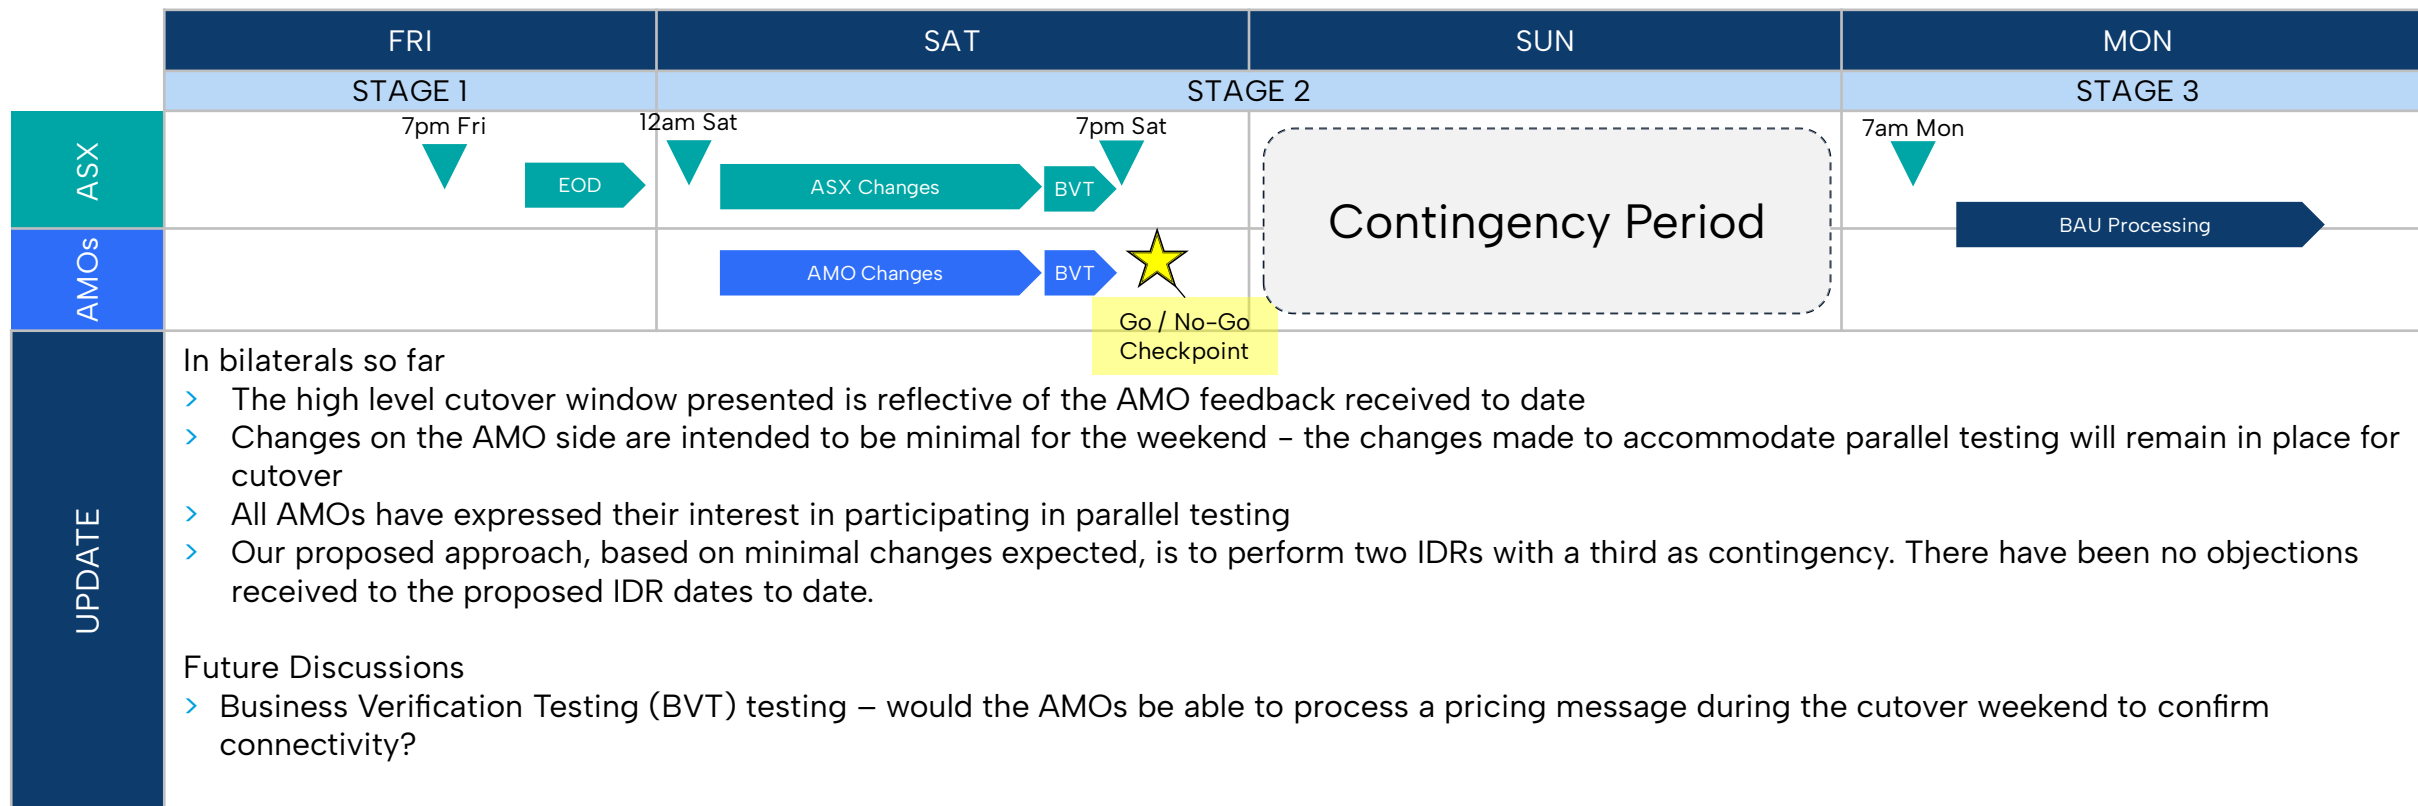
| FRI | SAT | SUN | MON |
|---|---|---|---|
| STAGE 1 | STAGE 2 | | STAGE 3 |

ASX

7pm Fri

EOD

12am Sat

ASX Changes

BVT

7pm Sat

Contingency Period

7am Mon

BAU Processing

AMOs

AMO Changes

BVT

Go / No-Go Checkpoint

UPDATE

In bilaterals so far

› The high level cutover window presented is reflective of the AMO feedback received to date

› Changes on the AMO side are intended to be minimal for the weekend – the changes made to accommodate parallel testing will remain in place for cutover

› All AMOs have expressed their interest in participating in parallel testing

› Our proposed approach, based on minimal changes expected, is to perform two IDRs with a third as contingency. There have been no objections received to the proposed IDR dates to date.

Future Discussions

› Business Verification Testing (BVT) testing – would the AMOs be able to process a pricing message during the cutover weekend to confirm connectivity?